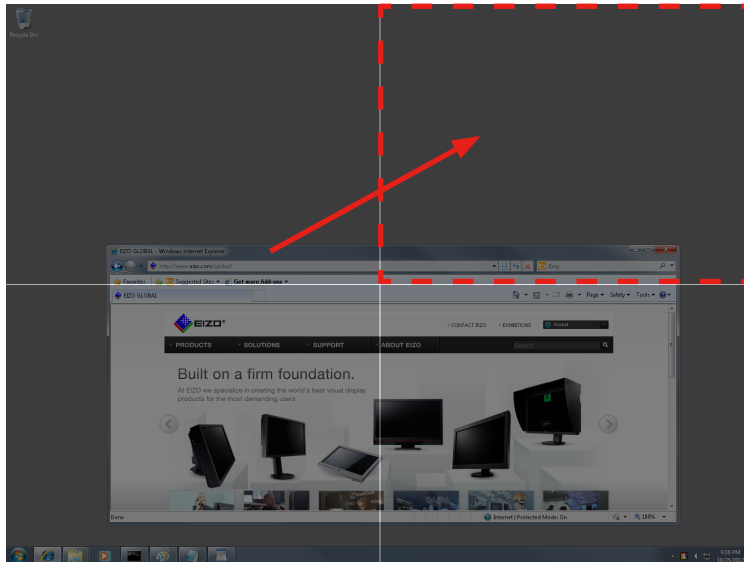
Recycle Bin

EIZO GLOBAL - Windows Internet Explorer

http://www.eizo.com/global/

Bing

Favorites

Suggested Sites

Get more Add-ons

EIZO GLOBAL

Page

Safety

Tools

EIZO

CONTACT EIZO

EXHIBITIONS

Global

PRODUCTS

SOLUTIONS

SUPPORT

ABOUT EIZO

Search

Built on a firm foundation.

At EIZO we specialize in creating the world's best visual display products for the most demanding users.

Done

Internet | Protected Mode: On

100%

5:16 PM